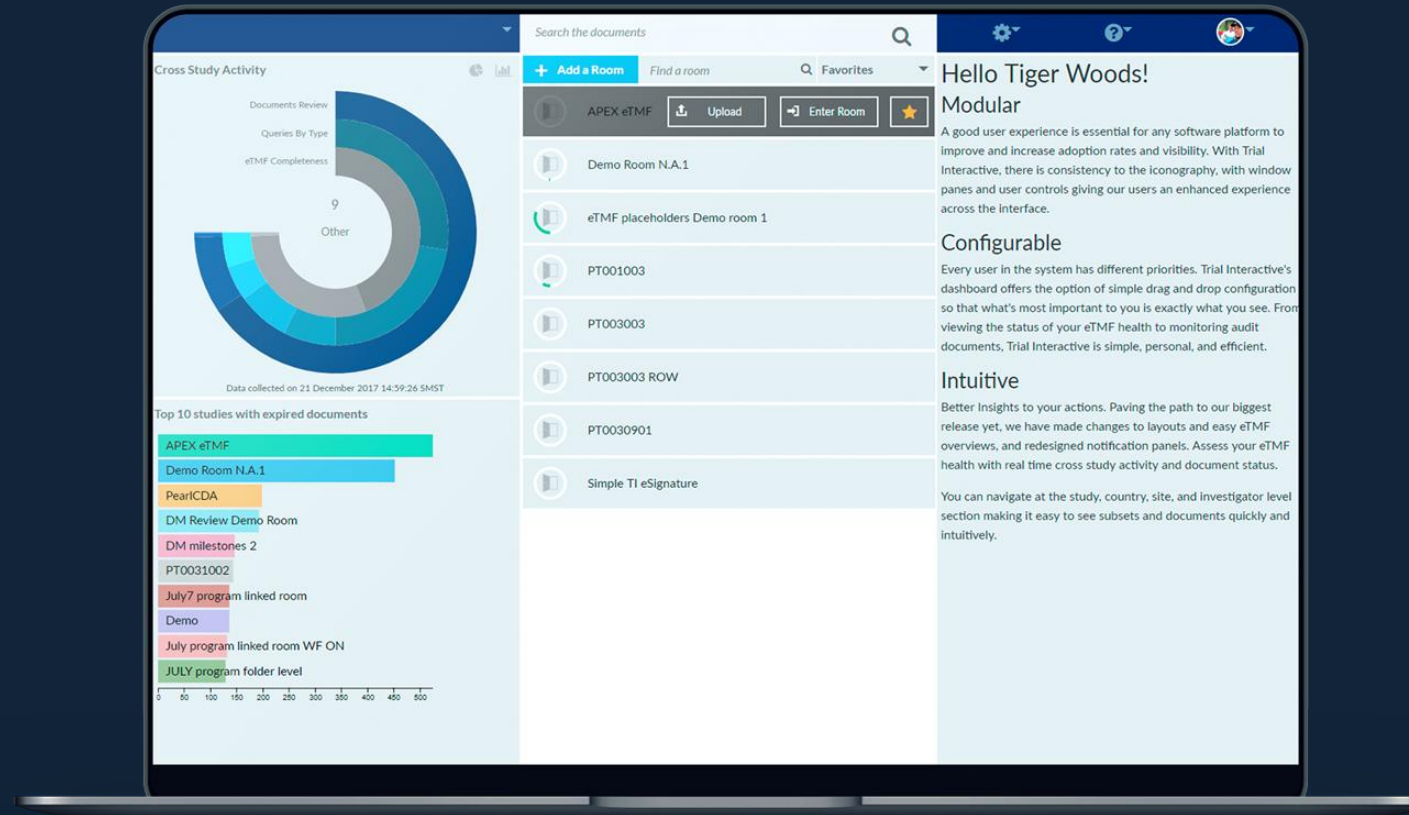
Search the documents

Cross Study Activity

Documents Review
Queries By Type
eTMF Completeness
9
Other

Data collected on 21 December 2017 14:59:26 SMST

Top 10 studies with expired documents

APEX eTMF
Demo Room N.A.1
PearlCDA
DM Review Demo Room
DM milestones 2
PT0031002
July7 program linked room
Demo
July program linked room WF ON
JULY program folder level

0 50 100 150 200 250 300 350 400 450 500

Add a Room
Find a room
Favorites

APEX eTMF
Upload
Enter Room

Demo Room N.A.1
eTMF placeholders Demo room 1
PT001003
PT003003
PT003003 ROW
PT0030901
Simple TI eSignature

Hello Tiger Woods!

Modular

A good user experience is essential for any software platform to improve and increase adoption rates and visibility. With Trial Interactive, there is consistency to the iconography, with window panes and user controls giving our users an enhanced experience across the interface.

Configurable

Every user in the system has different priorities. Trial Interactive's dashboard offers the option of simple drag and drop configuration so that what's most important to you is exactly what you see. From viewing the status of your eTMF health to monitoring audit documents, Trial Interactive is simple, personal, and efficient.

Intuitive

Better Insights to your actions. Paving the path to our biggest release yet, we have made changes to layouts and easy eTMF overviews, and redesigned notification panels. Assess your eTMF health with real time cross study activity and document status.

You can navigate at the study, country, site, and investigator level section making it easy to see subsets and documents quickly and intuitively.